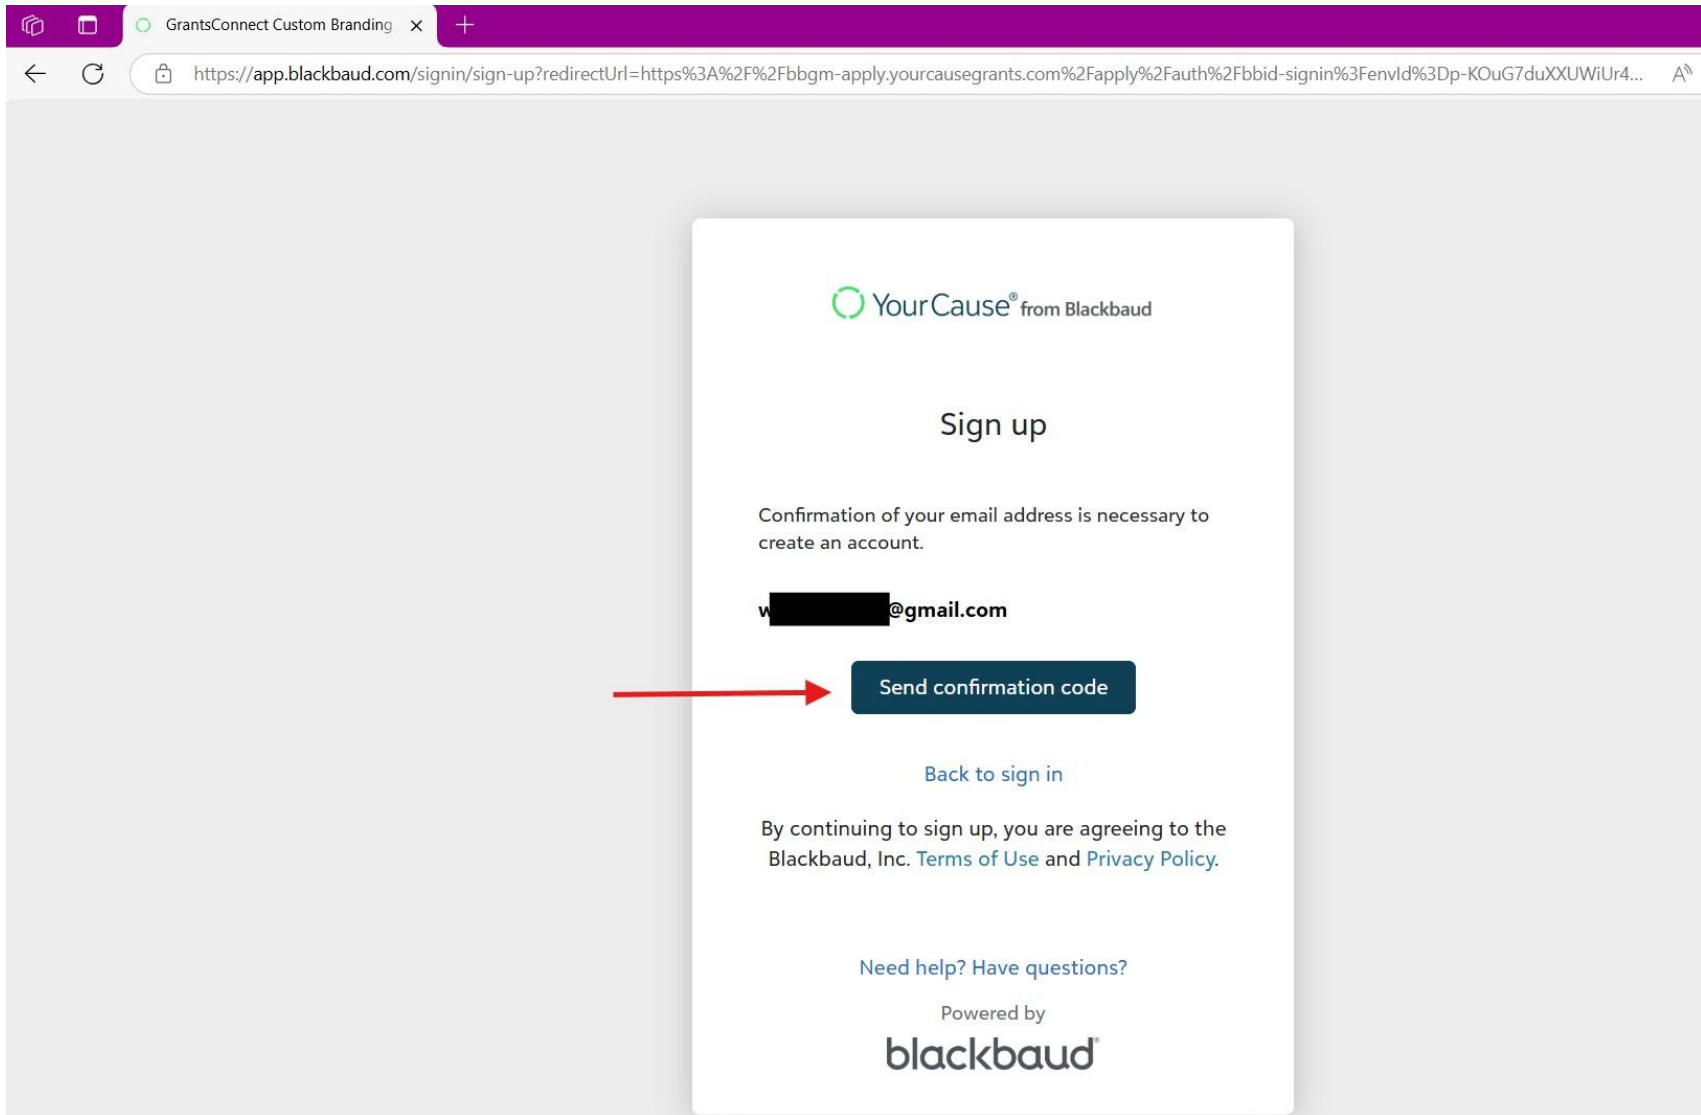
GrantsConnect Custom Branding

https://app.blackbaud.com/signin/sign-up?redirectUrl=https%3A%2F%2Fbbgm-apply.yourcausegrants.com%2Fapply%2Fauth%2Fbbid-signin%3Fenvld%3Dp-KOuG7duXXUWiUr4...

YourCause® from Blackbaud

Sign up

Confirmation of your email address is necessary to create an account.

w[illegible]@gmail.com

Send confirmation code

Back to sign in

By continuing to sign up, you are agreeing to the Blackbaud, Inc. Terms of Use and Privacy Policy.

Need help? Have questions?

Powered by

blackbaud®